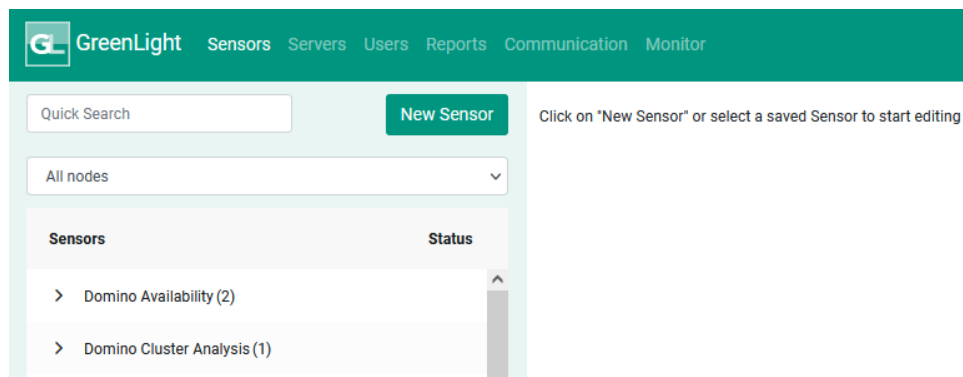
GL GreenLight Sensors Servers Users Reports Communication Monitor

Quick Search

New Sensor

Click on "New Sensor" or select a saved Sensor to start editing

All nodes

| Sensors | Status |
|---|---|
| Domino Availability (2) | |
| Domino Cluster Analysis (1) | |